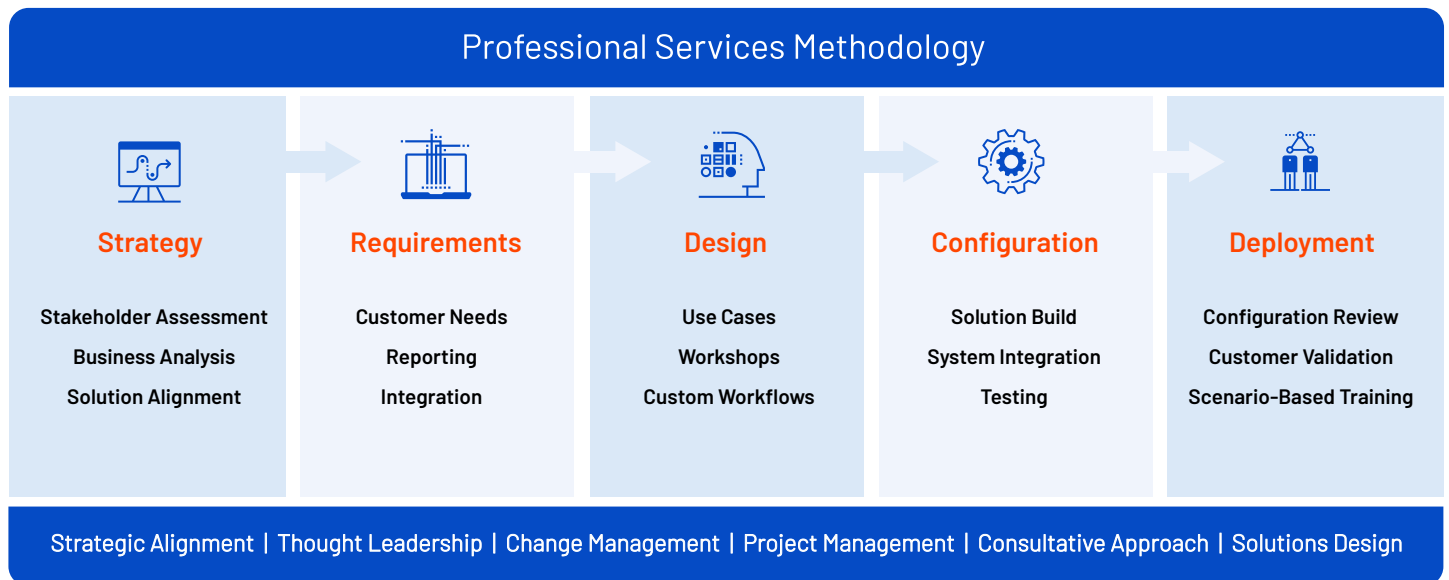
Professional Services Methodology

Strategy

Stakeholder Assessment
Business Analysis
Solution Alignment

Requirements

Customer Needs
Reporting
Integration

Design

Use Cases
Workshops
Custom Workflows

Configuration

Solution Build
System Integration
Testing

Deployment

Configuration Review
Customer Validation
Scenario-Based Training

Strategic Alignment | Thought Leadership | Change Management | Project Management | Consultative Approach | Solutions Design